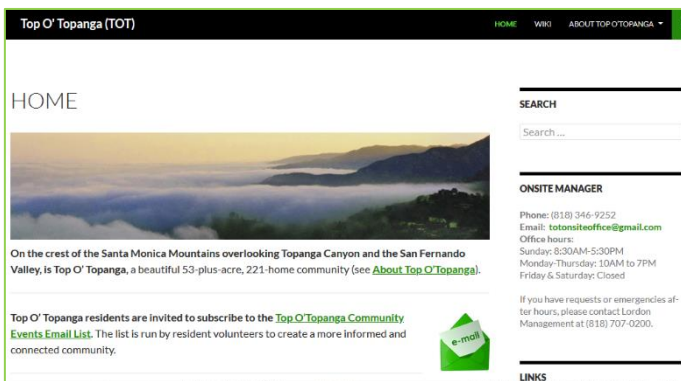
Top O' Topanga (TOT)

HOME WIKI ABOUT TOP O'TOPANGA

HOME

On the crest of the Santa Monica Mountains overlooking Topanga Canyon and the San Fernando Valley, is Top O' Topanga, a beautiful 53-plus-acre, 221-home community (see About Top O'Topanga).

Top O' Topanga residents are invited to subscribe to the Top O'Topanga Community Events Email List. The list is run by resident volunteers to create a more informed and connected community.

e-mail

SEARCH

Search ...

ONSITE MANAGER

Phone: (818) 346-9252
Email: totonsiteoffice@gmail.com
Office hours:
Sunday: 8:30AM-5:30PM
Monday-Thursday: 10AM to 7PM
Friday & Saturday: Closed

If you have requests or emergencies after hours, please contact Lordon Management at (818) 707-0200.

LINKS